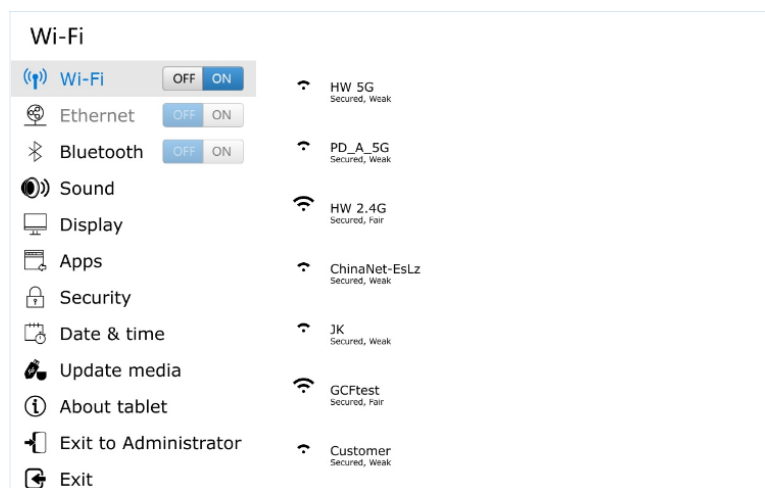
Wi-Fi

Wi-Fi OFF ON
Ethernet OFF ON
Bluetooth OFF ON
Sound
Display
Apps
Security
Date & time
Update media
About tablet
Exit to Administrator
Exit

HW 5G
Secured, Weak

PD_A_5G
Secured, Weak

HW 2.4G
Secured, Fair

ChinaNet-EsLz
Secured, Weak

JK
Secured, Weak

GCFtest
Secured, Fair

Customer
Secured, Weak